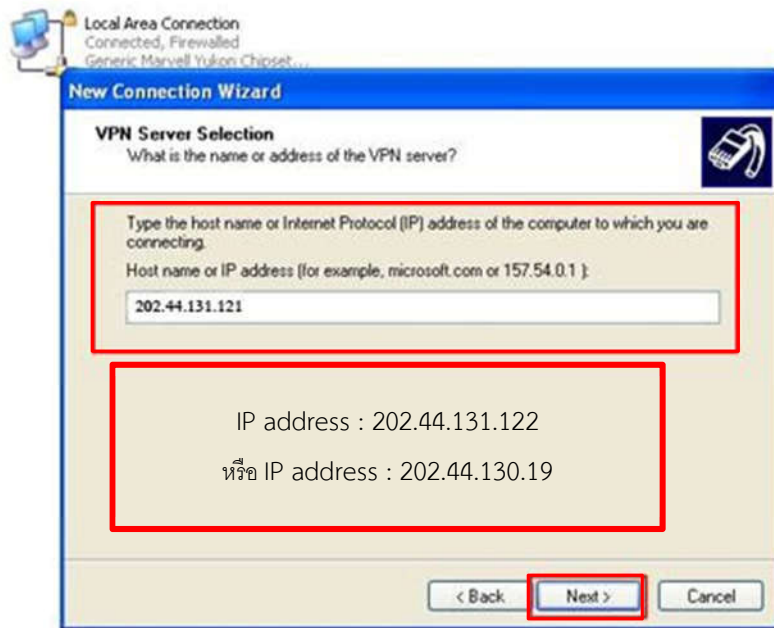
Local Area Connection
Connected, Firewalled
Generic Marvell Yukon Chipset...

New Connection Wizard

VPN Server Selection
What is the name or address of the VPN server?

Type the host name or Internet Protocol (IP) address of the computer to which you are connecting.

Host name or IP address (for example, microsoft.com or 157.54.0.1 ):

202.44.131.121

IP address : 202.44.131.122

หรือ IP address : 202.44.130.19

< Back

Next >

Cancel